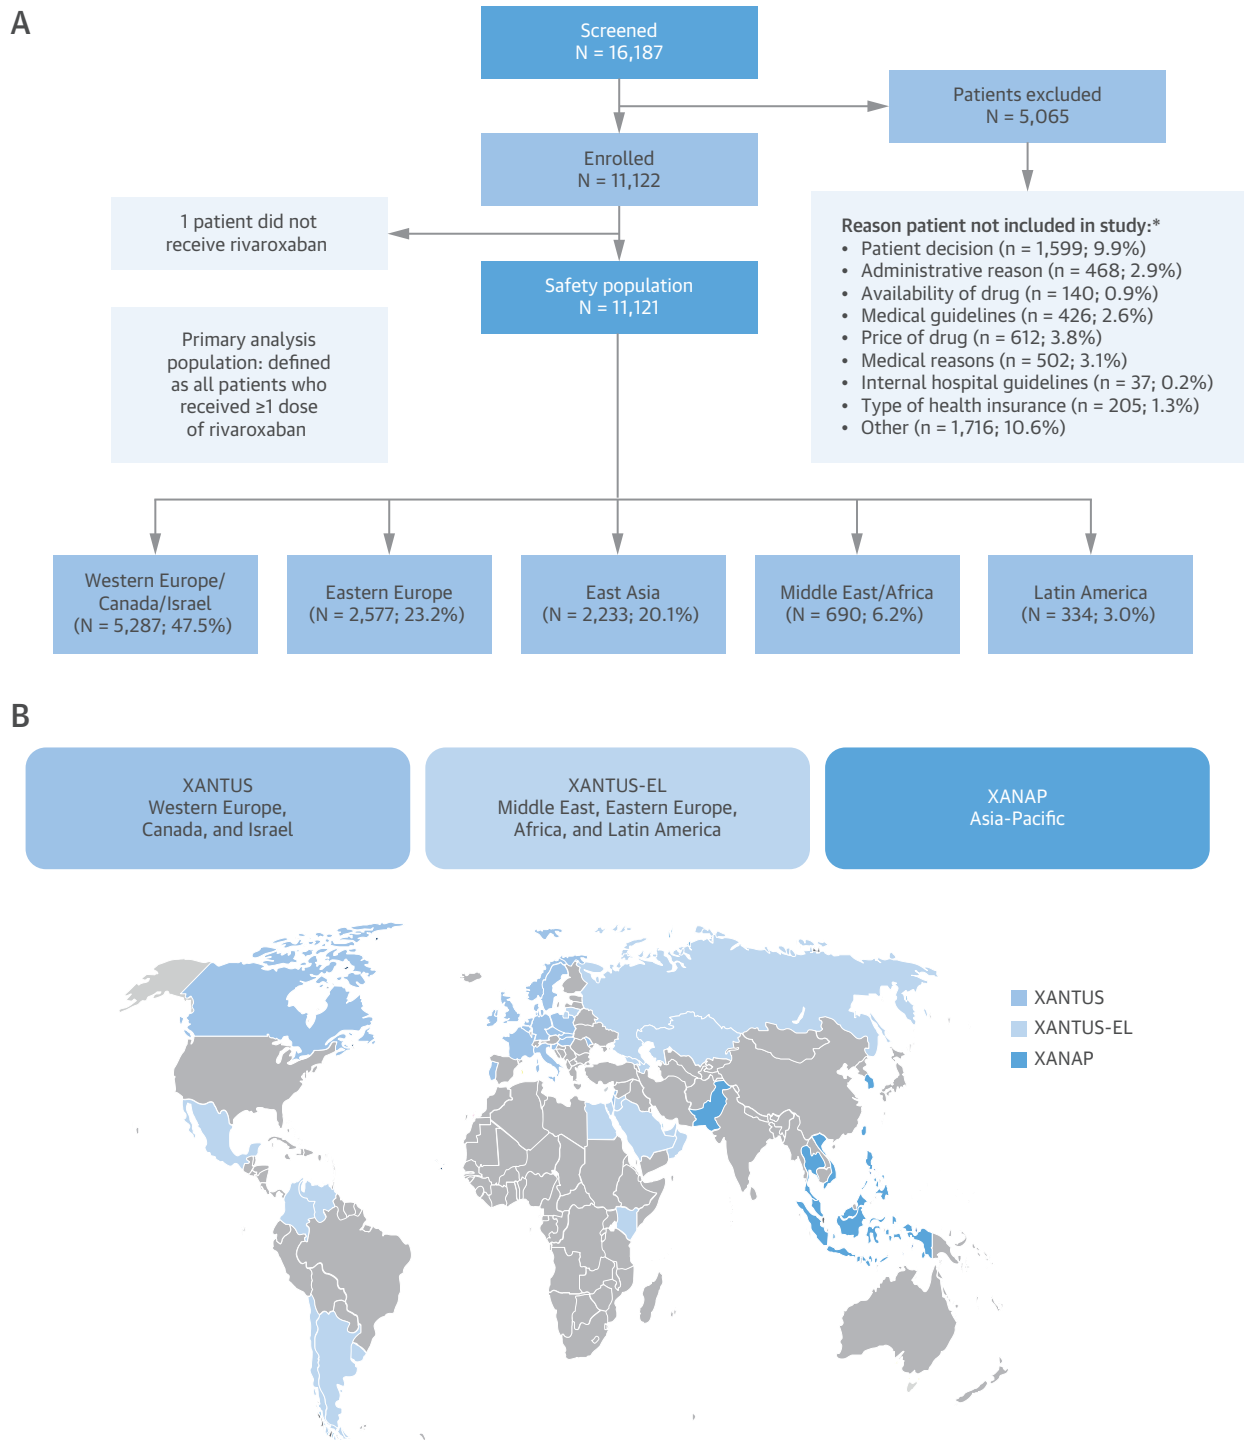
A

Screened
N = 16,187

Patients excluded
N = 5,065

Enrolled
N = 11,122

1 patient did not receive rivaroxaban

Reason patient not included in study:*
• Patient decision (n = 1,599; 9.9%)
• Administrative reason (n = 468; 2.9%)
• Availability of drug (n = 140; 0.9%)
• Medical guidelines (n = 426; 2.6%)
• Price of drug (n = 612; 3.8%)
• Medical reasons (n = 502; 3.1%)
• Internal hospital guidelines (n = 37; 0.2%)
• Type of health insurance (n = 205; 1.3%)
• Other (n = 1,716; 10.6%)

Safety population
N = 11,121

Primary analysis population: defined as all patients who received ≥1 dose of rivaroxaban

Western Europe/ Canada/Israel (N = 5,287; 47.5%)

Eastern Europe (N = 2,577; 23.2%)

East Asia (N = 2,233; 20.1%)

Middle East/Africa (N = 690; 6.2%)

Latin America (N = 334; 3.0%)

B

XANTUS
Western Europe, Canada, and Israel

XANTUS-EL
Middle East, Eastern Europe, Africa, and Latin America

XANAP
Asia-Pacific

XANTUS
XANTUS-EL
XANAP